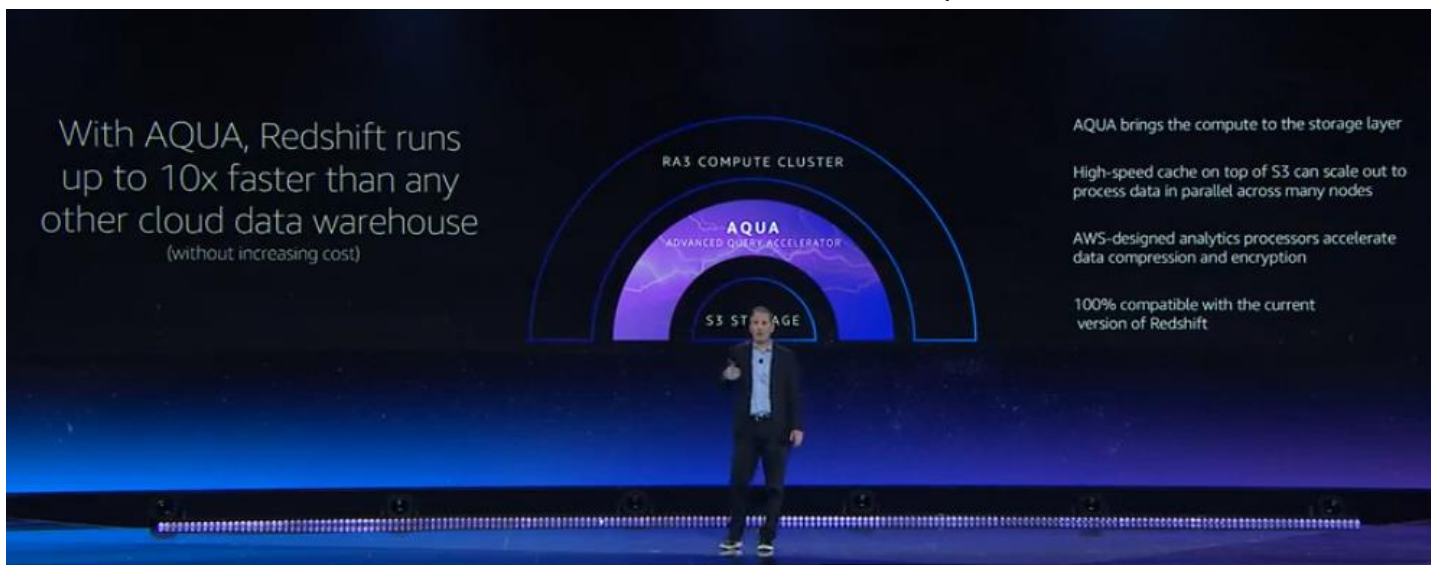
With AQUA, Redshift runs up to 10x faster than any other cloud data warehouse
(without increasing cost)

RA3 COMPUTE CLUSTER

AQUA
ADVANCED QUERY ACCELERATOR

S3 ST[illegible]AGE

AQUA brings the compute to the storage layer

High-speed cache on top of S3 can scale out to process data in parallel across many nodes

AWS-designed analytics processors accelerate data compression and encryption

100% compatible with the current version of Redshift